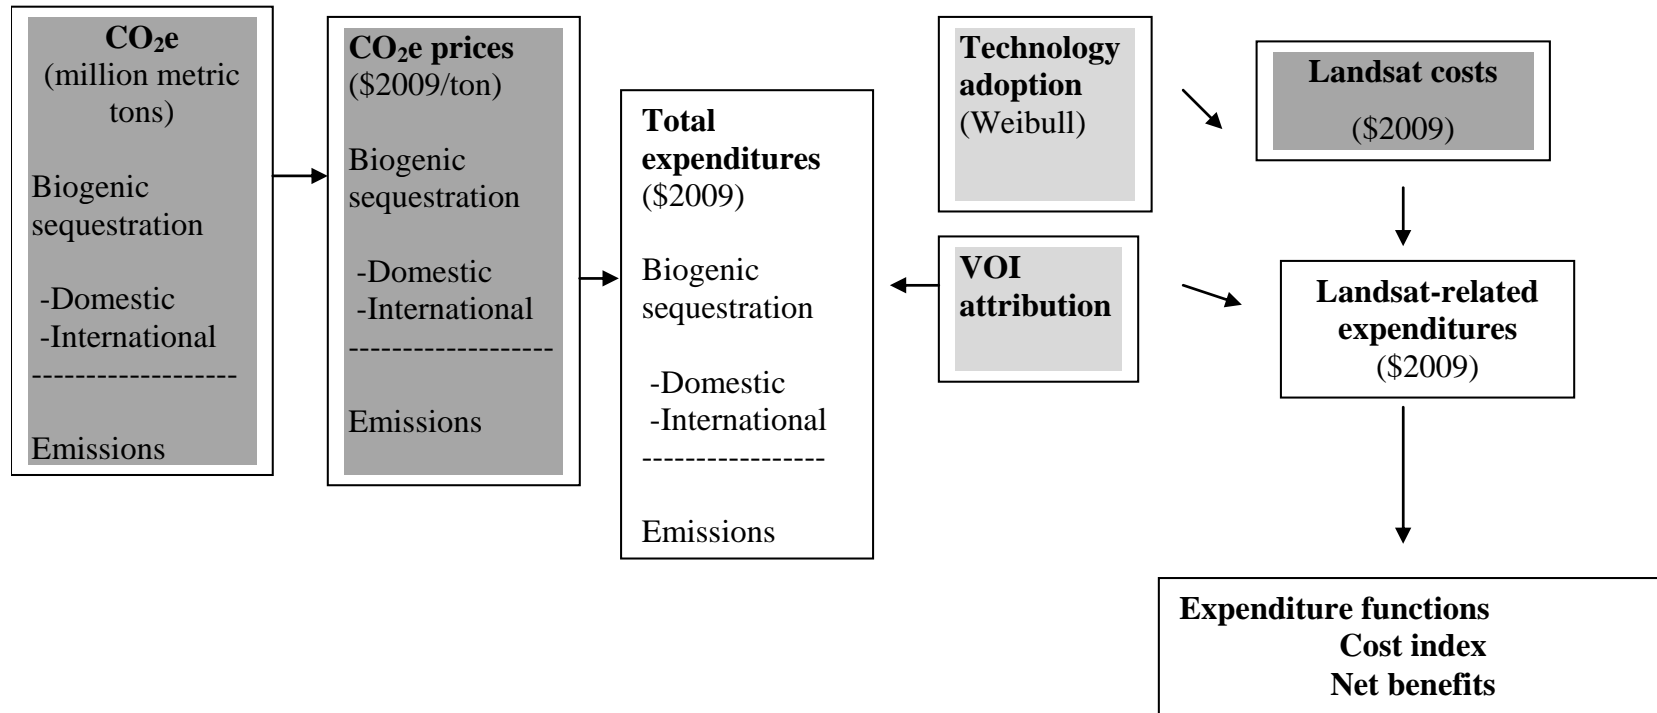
$CO_2$e
(million metric tons)

Biogenic sequestration

-Domestic
-International
-------------------

Emissions

$CO_2$e prices
(\$2009/ton)

Biogenic sequestration

-Domestic
-International
-------------------

Emissions

Total expenditures
(\$2009)

Biogenic sequestration

-Domestic
-International
-----------------

Emissions

Technology adoption
(Weibull)

VOI attribution

Landsat costs
(\$2009)

Landsat-related expenditures
(\$2009)

Expenditure functions
Cost index
Net benefits